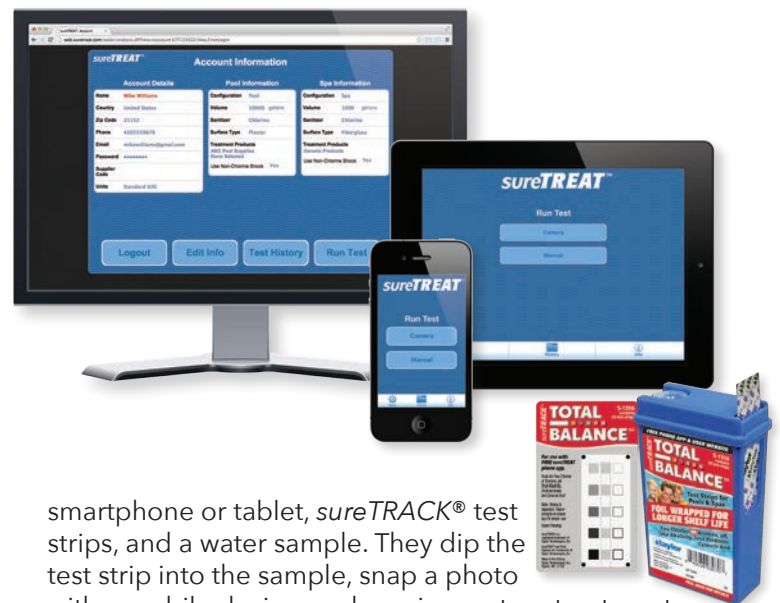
sureTREAT Account
sureTREAT
Account Information
Account Details
Name Mike Williams
Country United States
Zip Code 33132
Phone 4085559876
Email mikewilliams@gmail.com
Password ••••••••
Supplier Code
Units Standard (US)
Pool Information
Configuration Pool
Volume 10000 gallons
Sanitizer Chlorine
Surface Type Plaster
Treatment Products
ABC Pool Supplies
None Selected
Use Non-Chlorine Shock Yes
Spa Information
Configuration Spa
Volume 1000 gallons
Sanitizer Chlorine
Surface Type Fiberglass
Treatment Products
Generic Products
Use Non-Chlorine Shock Yes
Logout
Edit Info
Test History
Run Test

sureTREAT
Run Test
Camera
Manual
History
Info

sureTREAT
Run Test
Camera
Manual

sureTRACK
TOTAL BALANCE
S-1306
For use with FREE sureTREAT phone app
TOTAL BALANCE
FREE PHONE APP & USER WEBSITE
S-1306
Test Strips for Pools & Spas
FOIL WRAPPED FOR LONGER SHELF LIFE
Taylor

smartphone or tablet, sureTRACK® test strips, and a water sample. They dip the test strip into the sample, snap a photo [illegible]